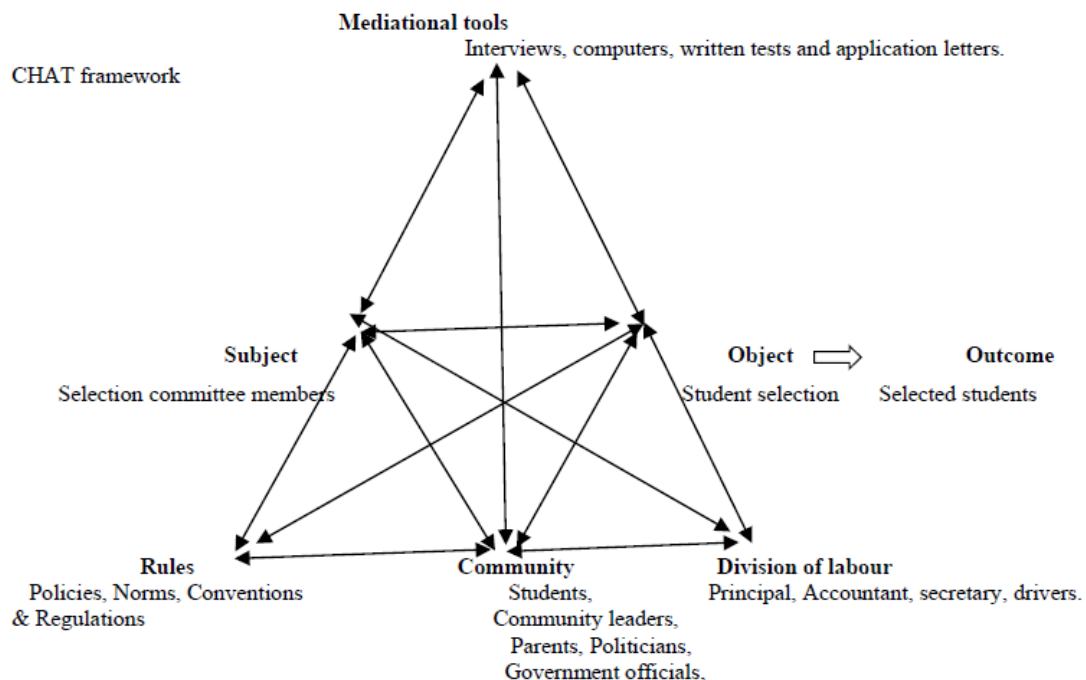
Mediational tools
Interviews, computers, written tests and application letters.

CHAT framework

Subject
Selection committee members

Object
Student selection

Outcome
Selected students

Rules
Policies, Norms, Conventions & Regulations

Community
Students,
Community leaders,
Parents, Politicians,
Government officials,

Division of labour
Principal, Accountant, secretary, drivers.